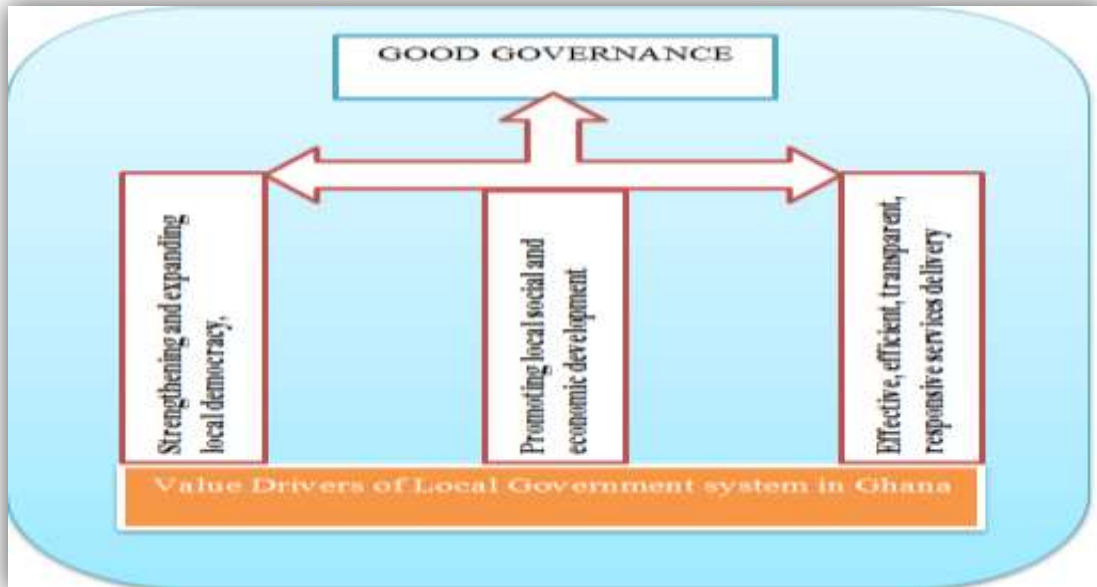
GOOD GOVERNANCE

Strengthening and expanding local democracy,

Promoting local social and economic development

Effective, efficient, transparent, responsive services delivery

Value Drivers of Local Government system in Ghana